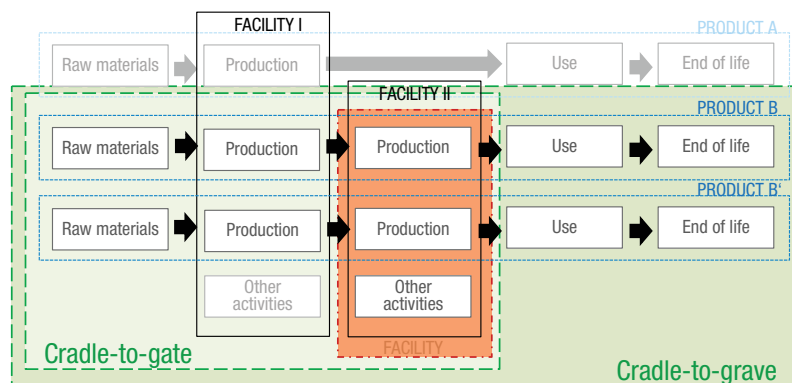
FACILITY I

PRODUCT A

Raw materials

Production

Use

End of life

FACILITY II

PRODUCT B

Raw materials

Production

Production

Use

End of life

PRODUCT B'

Raw materials

Production

Production

Use

End of life

Other activities

Other activities

FACILITY

Cradle-to-gate

Cradle-to-grave